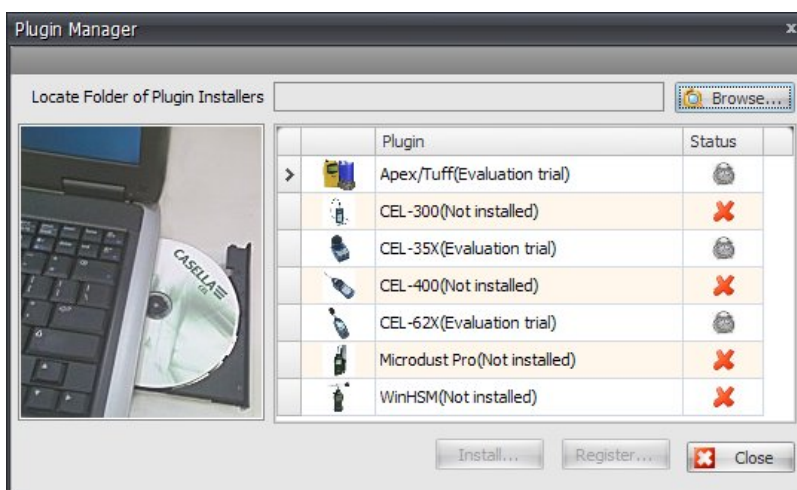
Plugin Manager

x

Locate Folder of Plugin Installers

Browse...

CASELLA

| | | Plugin | Status |
|---|---|---|---|
| > | | Apex/Tuff(Evaluation trial) | |
| | | CEL-300(Not installed) | |
| | | CEL-35X(Evaluation trial) | |
| | | CEL-400(Not installed) | |
| | | CEL-62X(Evaluation trial) | |
| | | Microdust Pro(Not installed) | |
| | | WinHSM(Not installed) | |

Install...

Register...

Close